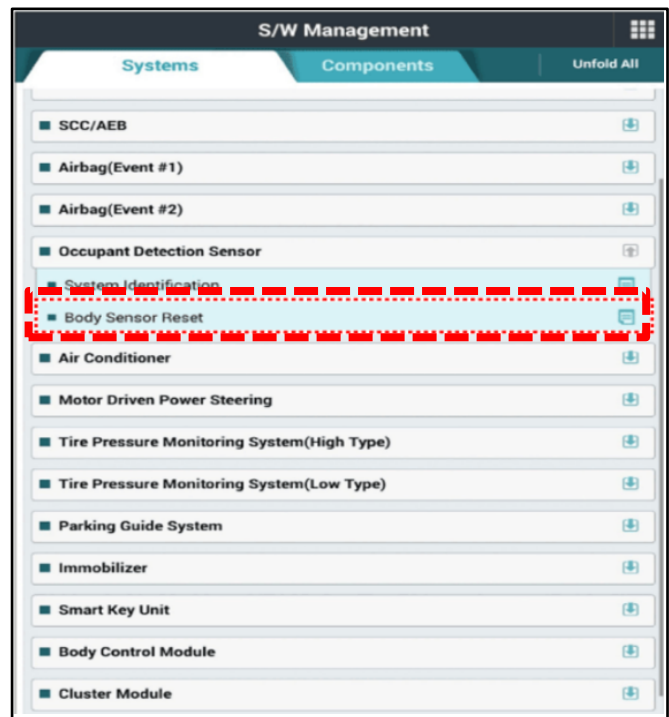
S/W Management

Systems

Components

Unfold All

SCC/AEB

Airbag(Event #1)

Airbag(Event #2)

Occupant Detection Sensor

System Identification

Body Sensor Reset

Air Conditioner

Motor Driven Power Steering

Tire Pressure Monitoring System(High Type)

Tire Pressure Monitoring System(Low Type)

Parking Guide System

Immobilizer

Smart Key Unit

Body Control Module

Cluster Module